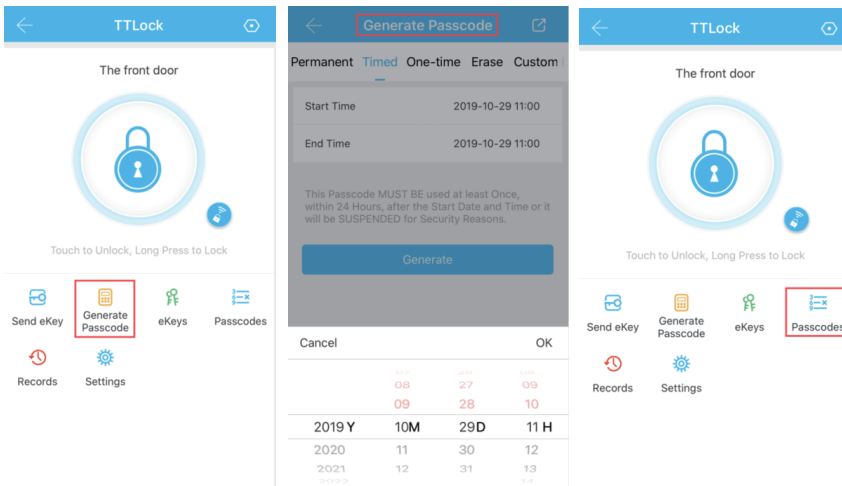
TTLock

The front door

Touch to Unlock, Long Press to Lock

Send eKey
Generate Passcode
eKeys
Passcodes
Records
Settings

Generate Passcode

Permanent Timed One-time Erase Custom

Start Time 2019-10-29 11:00

End Time 2019-10-29 11:00

This Passcode MUST BE used at least Once, within 24 Hours, after the Start Date and Time or it will be SUSPENDED for Security Reasons.

Generate

Cancel OK

| | 08 | 27 | 09 |
|---|---|---|---|
| | 09 | 28 | 10 |
| 2019 Y | 10M | 29D | 11 H |
| 2020 | 11 | 30 | 12 |
| 2021 | 12 | 31 | 13 |

TTLock

The front door

Touch to Unlock, Long Press to Lock

Send eKey
Generate Passcode
eKeys
Passcodes
Records
Settings